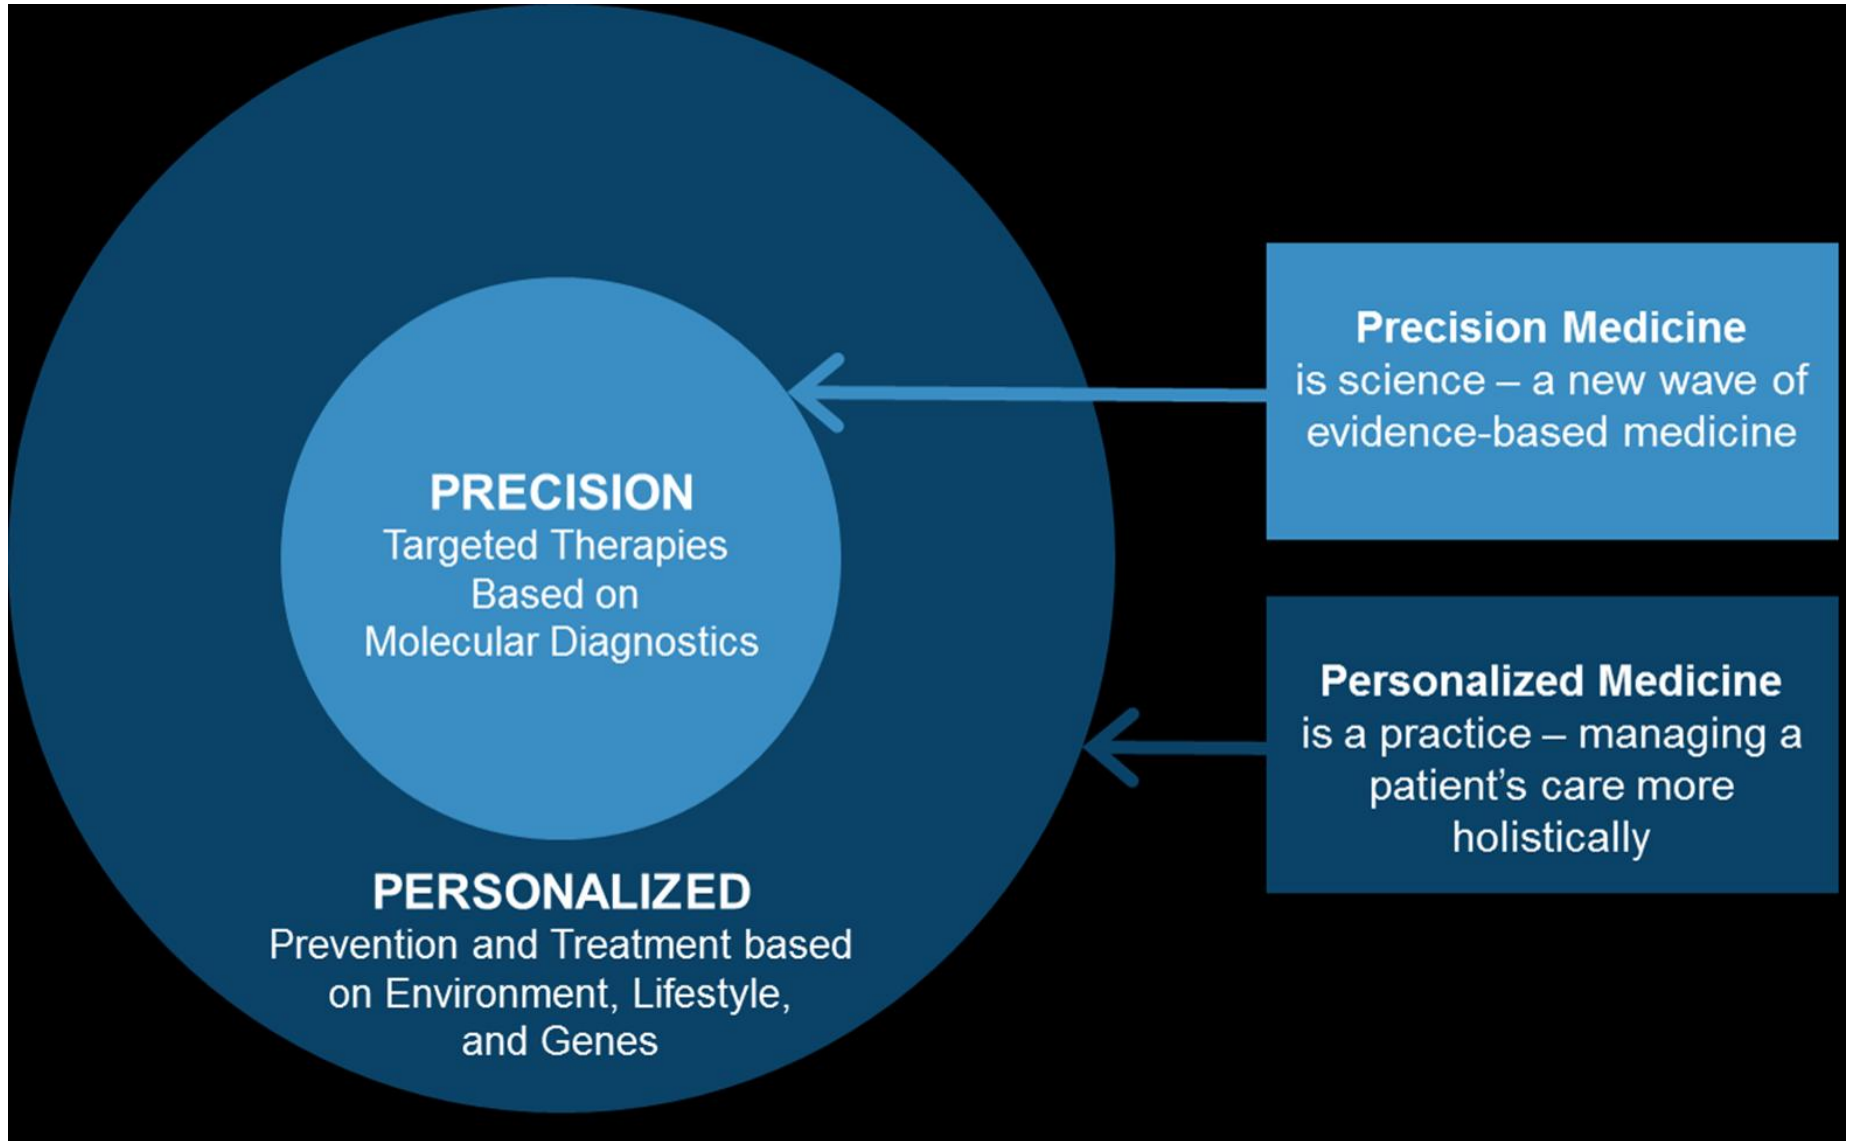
PRECISION
Targeted Therapies Based on Molecular Diagnostics

PERSONALIZED
Prevention and Treatment based on Environment, Lifestyle, and Genes

Precision Medicine
is science – a new wave of evidence-based medicine

Personalized Medicine
is a practice – managing a patient's care more holistically